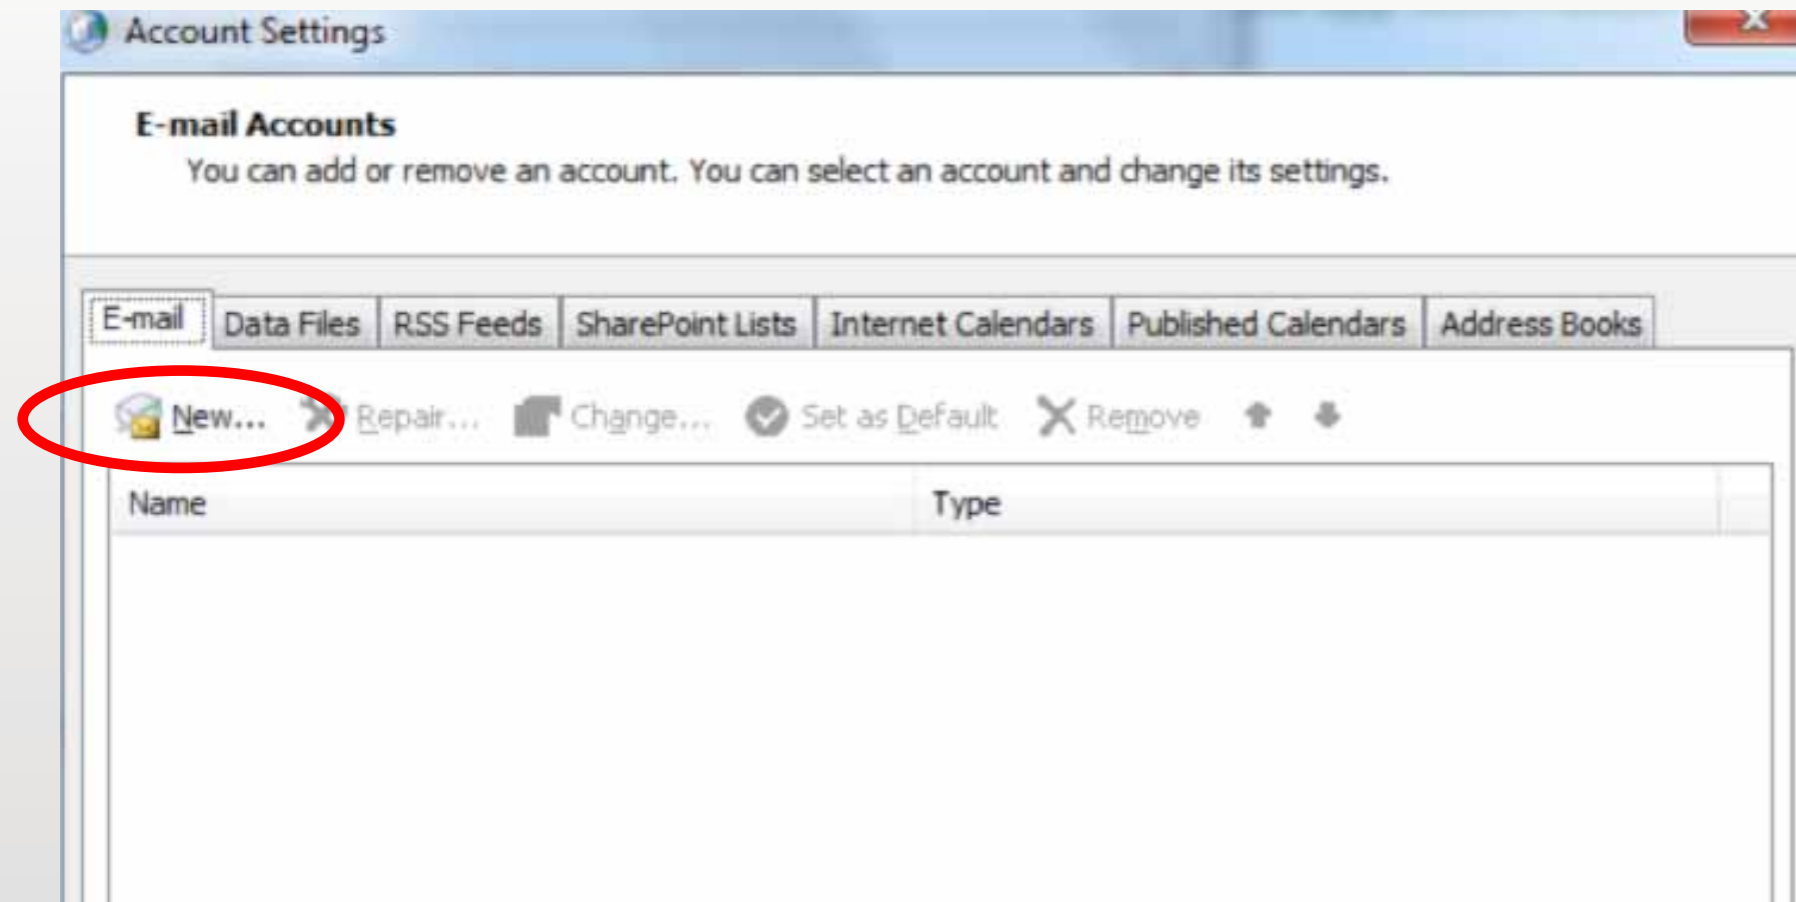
Account Settings

E-mail Accounts
You can add or remove an account. You can select an account and change its settings.

E-mail Data Files RSS Feeds SharePoint Lists Internet Calendars Published Calendars Address Books

New... Repair... Change... Set as Default Remove

| Name | Type |
|---|---|